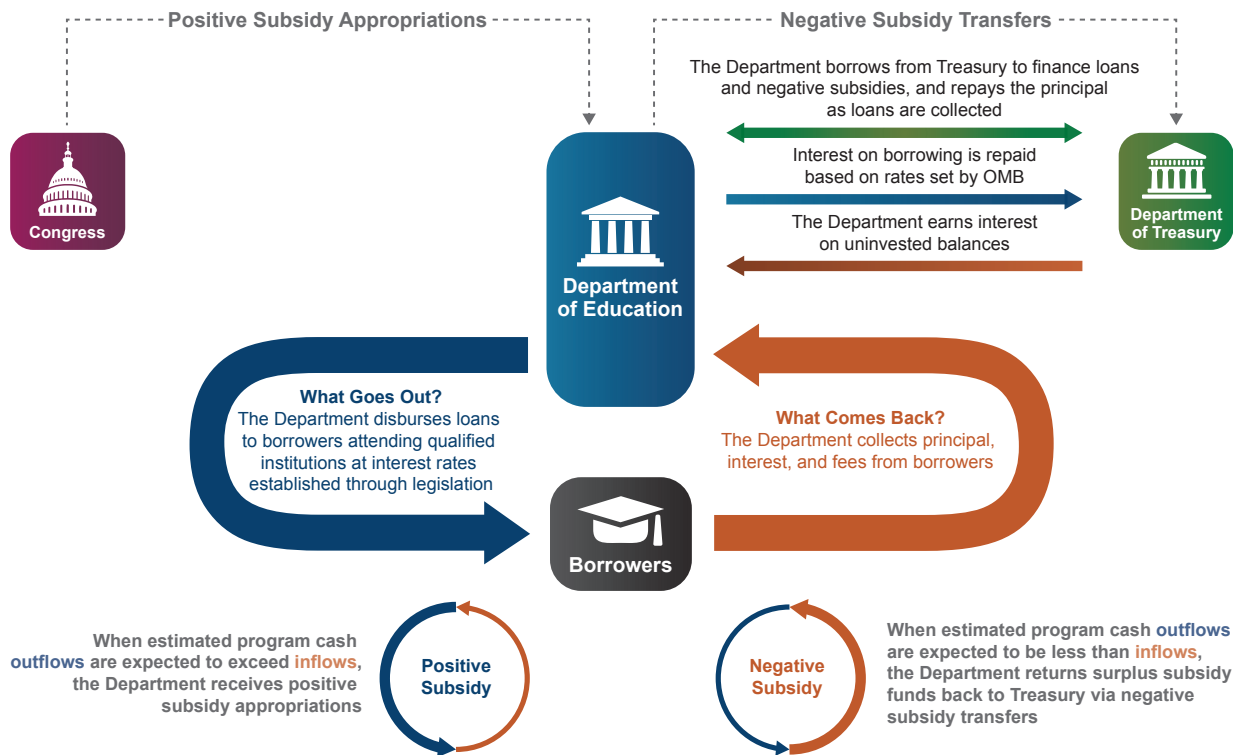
Positive Subsidy Appropriations

Negative Subsidy Transfers

Congress

Department of Education

Department of Treasury

The Department borrows from Treasury to finance loans and negative subsidies, and repays the principal as loans are collected

Interest on borrowing is repaid based on rates set by OMB

The Department earns interest on uninvested balances

What Goes Out?
The Department disburses loans to borrowers attending qualified institutions at interest rates established through legislation

What Comes Back?
The Department collects principal, interest, and fees from borrowers

Borrowers

When estimated program cash outflows are expected to exceed inflows, the Department receives positive subsidy appropriations

Positive Subsidy

Negative Subsidy

When estimated program cash outflows are expected to be less than inflows, the Department returns surplus subsidy funds back to Treasury via negative subsidy transfers